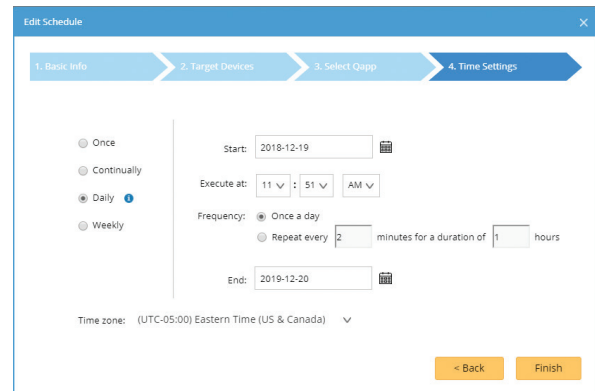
Edit Schedule

×

1. Basic Info

2. Target Devices

3. Select Qapp

4. Time Settings

Once

Continually

Daily

Weekly

Start: 2018-12-19

Execute at: 11 : 51 AM

Frequency: Once a day

Repeat every 2 minutes for a duration of 1 hours

End: 2019-12-20

Time zone: (UTC-05:00) Eastern Time (US & Canada)

< Back

Finish